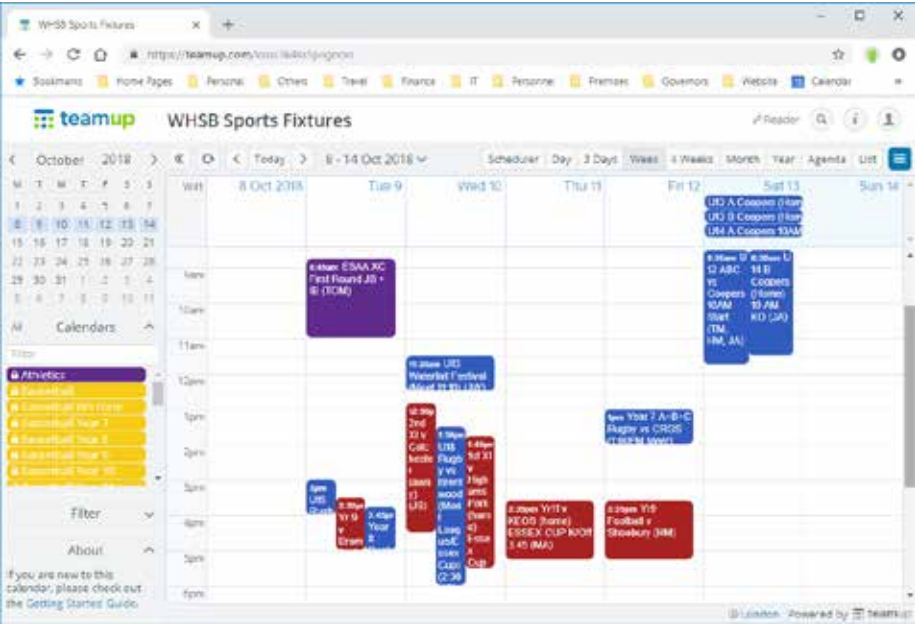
WHSB Sports Fixtures ×

https://teamup.com/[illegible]

Bookmarks Home Pages Personal Others Travel Finance IT Personnel Premises Governors Website Calendar

teamup WHSB Sports Fixtures

Reader

October 2018

M T W T F S S
1 2 3 4 5 6 7
8 9 10 11 12 13 14
15 16 17 18 19 20 21
22 23 24 25 26 27 28
29 30 31 1 2 3 4
5 6 7 8 9 10 11

All Calendars

Filter

Athletics
Basketball
Basketball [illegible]
Basketball Year 7
Basketball Year 8
Basketball Year 9
Basketball Year 10

Filter

About

If you are new to this calendar, please check out the Getting Started Guide.

Today 8 - 14 Oct 2018

Scheduler Day 3 Days Week 4 Weeks Month Year Agenda List

Wk 8 Oct 2018 Tue 9 Wed 10 Thu 11 Fri 12 Sat 13 Sun 14

9am 10am 11am 12pm 1pm 2pm 3pm 4pm 5pm 6pm

U13 A Coopers (Hom
U13 B Coopers (Hom
U14 A Coopers 10AM

8:30am U12 ABC vs Coopers 10AM Start (TM, HM, JA)

8:30am U14 B Coopers (home) 10 AM KO (JA)

9:45am ESAA XC First Round J8 + I8 (TOM)

11:30am U13 Waterfall Festival (Mascot 11:10) (JA)

12:30pm 2nd XI v Colc hester (away) (JJ)

1:30pm U15 Rugby vs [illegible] wood (Mast) Loug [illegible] Cup (2:30

1:40pm 1st XI v Highams Park (away) Essex Cup

1pm Year 7 A-B-C Rugby vs CRGS (TEAM MAP)

3pm U15 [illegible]

3:30pm Yr 9 v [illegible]

3:45pm Year 8 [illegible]

3:30pm Yr11 v KEGS (home) ESSEX CUP K/Off 3.45 (MA)

3:30pm Yr9 Football v Shoebury (MM)

London Powered by teamup